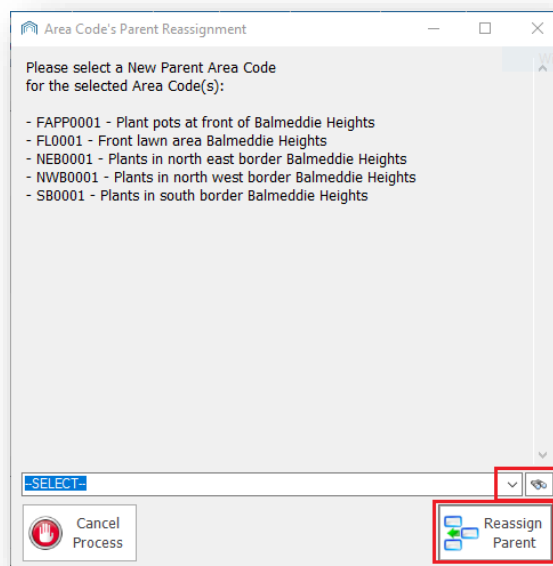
Area Code's Parent Reassignment

Please select a New Parent Area Code for the selected Area Code(s):

- FAPP0001 - Plant pots at front of Balmeddie Heights
- FL0001 - Front lawn area Balmeddie Heights
- NEB0001 - Plants in north east border Balmeddie Heights
- NWB0001 - Plants in north west border Balmeddie Heights
- SB0001 - Plants in south border Balmeddie Heights

--SELECT--

Cancel Process

Reassign Parent